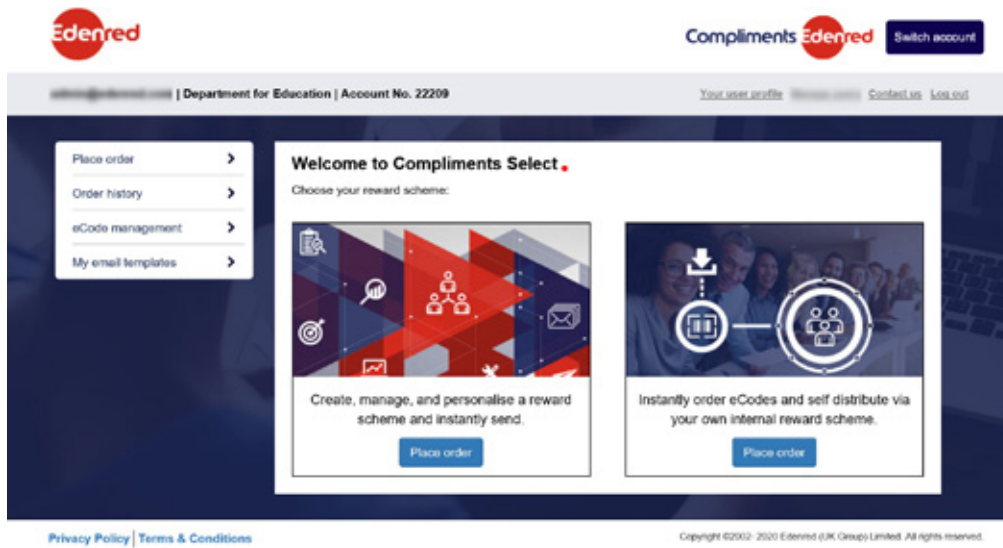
Edenred

Compliments Edenred

Switch account

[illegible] | Department for Education | Account No. 22209

Your user profile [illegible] Contact us Log out

Place order

Order history

eCode management

My email templates

Welcome to Compliments Select.

Choose your reward scheme:

Create, manage, and personalise a reward scheme and instantly send.

Place order

Instantly order eCodes and self distribute via your own internal reward scheme.

Place order

Privacy Policy | Terms & Conditions

Copyright ©2002- 2020 Edenred (UK Group) Limited. All rights reserved.